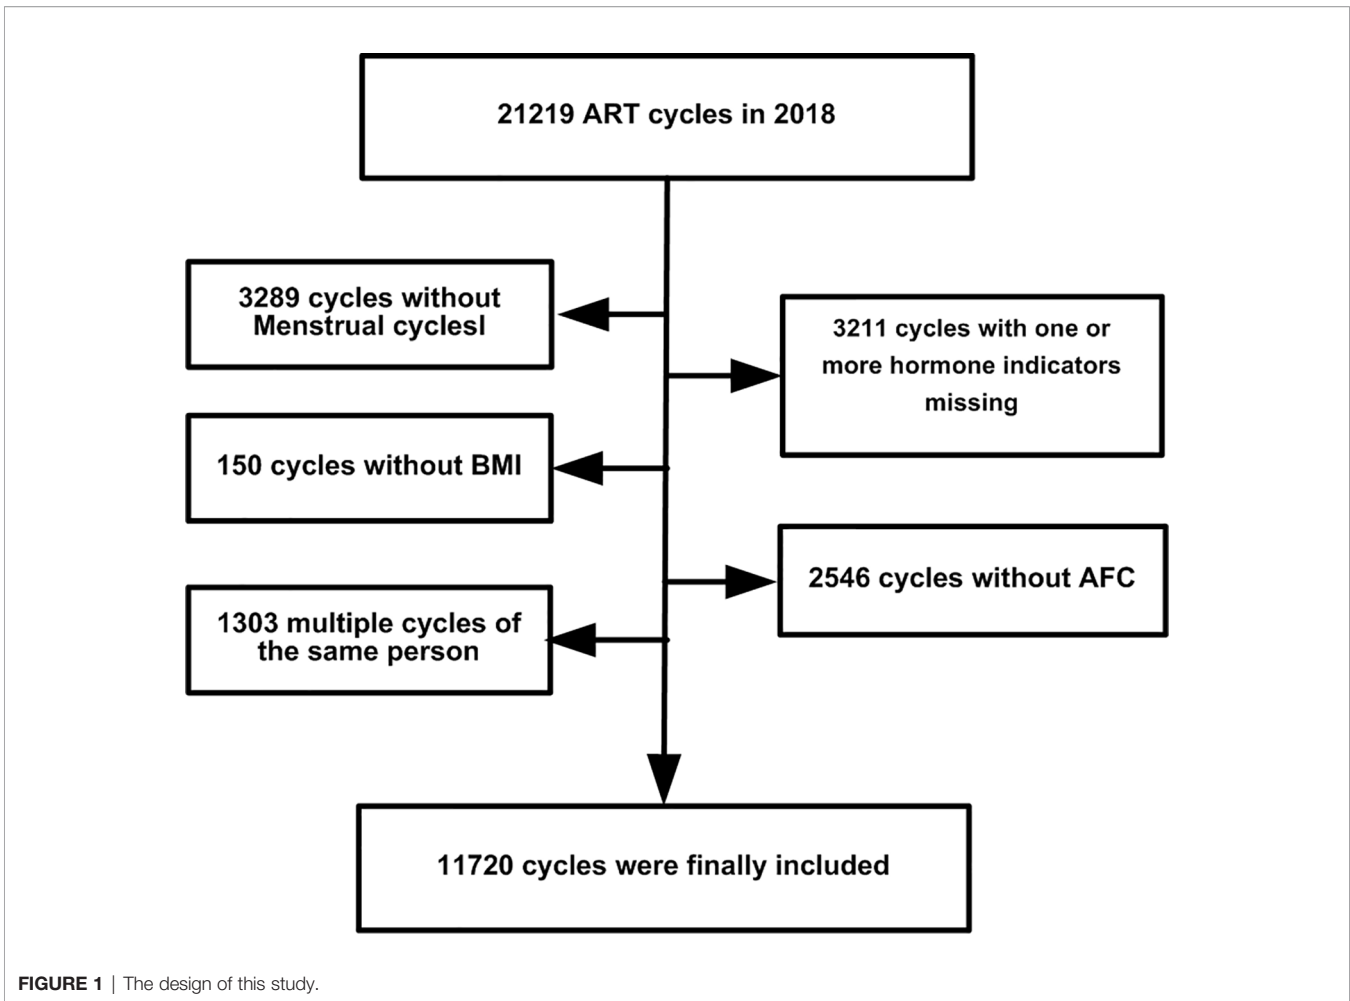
21219 ART cycles in 2018

3289 cycles without Menstrual cyclesl

3211 cycles with one or more hormone indicators missing

150 cycles without BMI

2546 cycles without AFC

1303 multiple cycles of the same person

11720 cycles were finally included

FIGURE 1 | The design of this study.